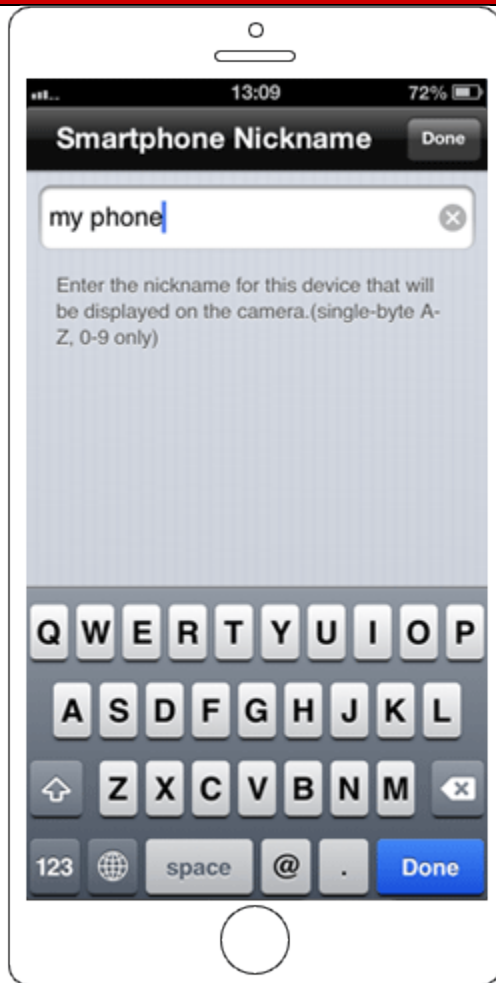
13:09 72%

Smartphone Nickname

Done

my phone

Enter the nickname for this device that will be displayed on the camera.(single-byte A-Z, 0-9 only)

Q W E R T Y U I O P

A S D F G H J K L

Z X C V B N M

123 space @ . Done